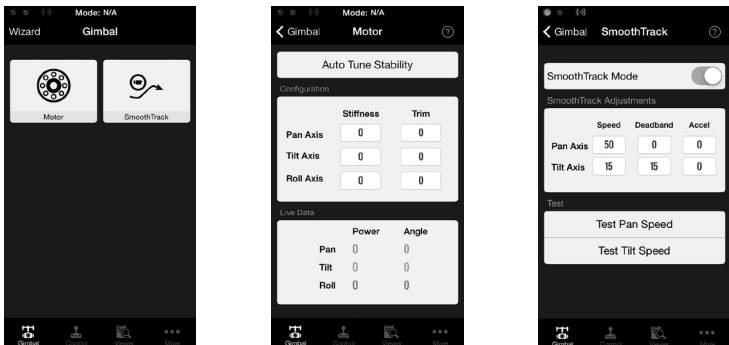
Mode: N/A
Wizard Gimbal

Motor
SmoothTrack

Gimbal Control Viewer More

Mode: N/A
Gimbal Motor

Auto Tune Stability

Configuration

| | Stiffness | Trim |
|---|---|---|
| Pan Axis | 0 | 0 |
| Tilt Axis | 0 | 0 |
| Roll Axis | 0 | 0 |

Live Data

| | Power | Angle |
|---|---|---|
| Pan | 0 | 0 |
| Tilt | 0 | 0 |
| Roll | 0 | 0 |

Gimbal Control Viewer More

Gimbal SmoothTrack

SmoothTrack Mode

SmoothTrack Adjustments

| | Speed | Deadband | Accel |
|---|---|---|---|
| Pan Axis | 50 | 0 | 0 |
| Tilt Axis | 15 | 15 | 0 |

Test

Test Pan Speed

Test Tilt Speed

Gimbal Control Viewer More